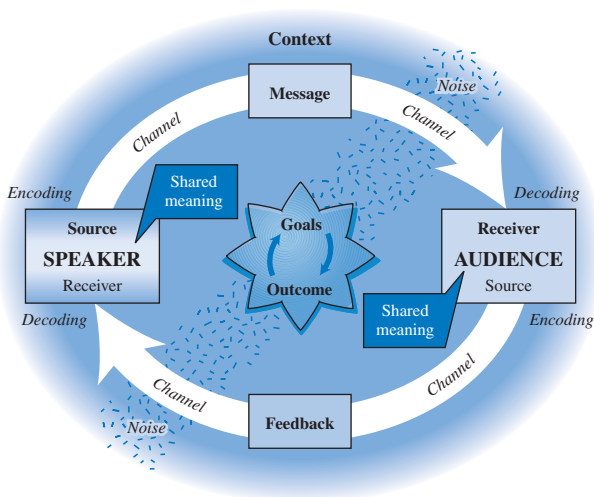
Context

Message

Noise

Channel

Channel

Encoding

Decoding

Shared meaning

Source
SPEAKER
Receiver

Goals

Outcome

Receiver
AUDIENCE
Source

Shared meaning

Decoding

Encoding

Channel

Channel

Noise

Feedback